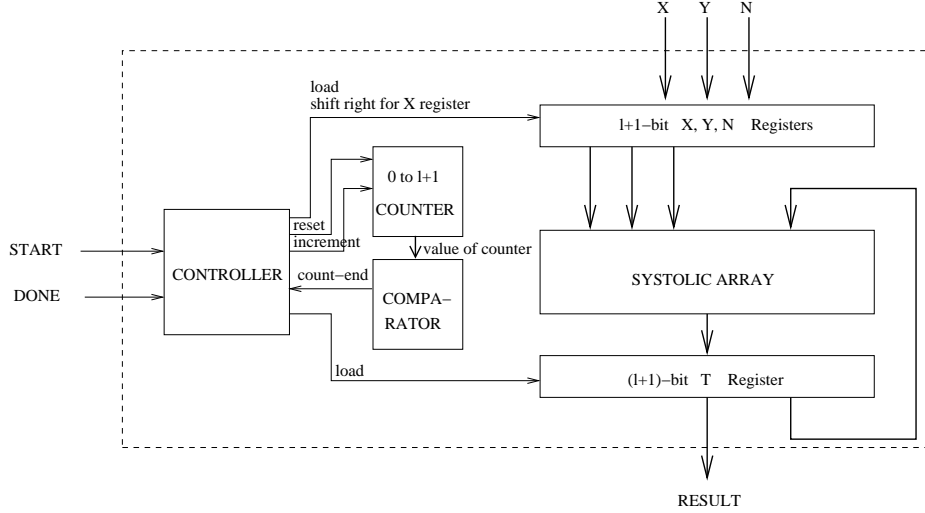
X Y N

load
shift right for X register

l+1−bit X, Y, N Registers

0 to l+1
COUNTER

reset
increment

START

DONE

CONTROLLER

value of counter

count−end

COMPA-
RATOR

SYSTOLIC ARRAY

load

(l+1)−bit T Register

RESULT